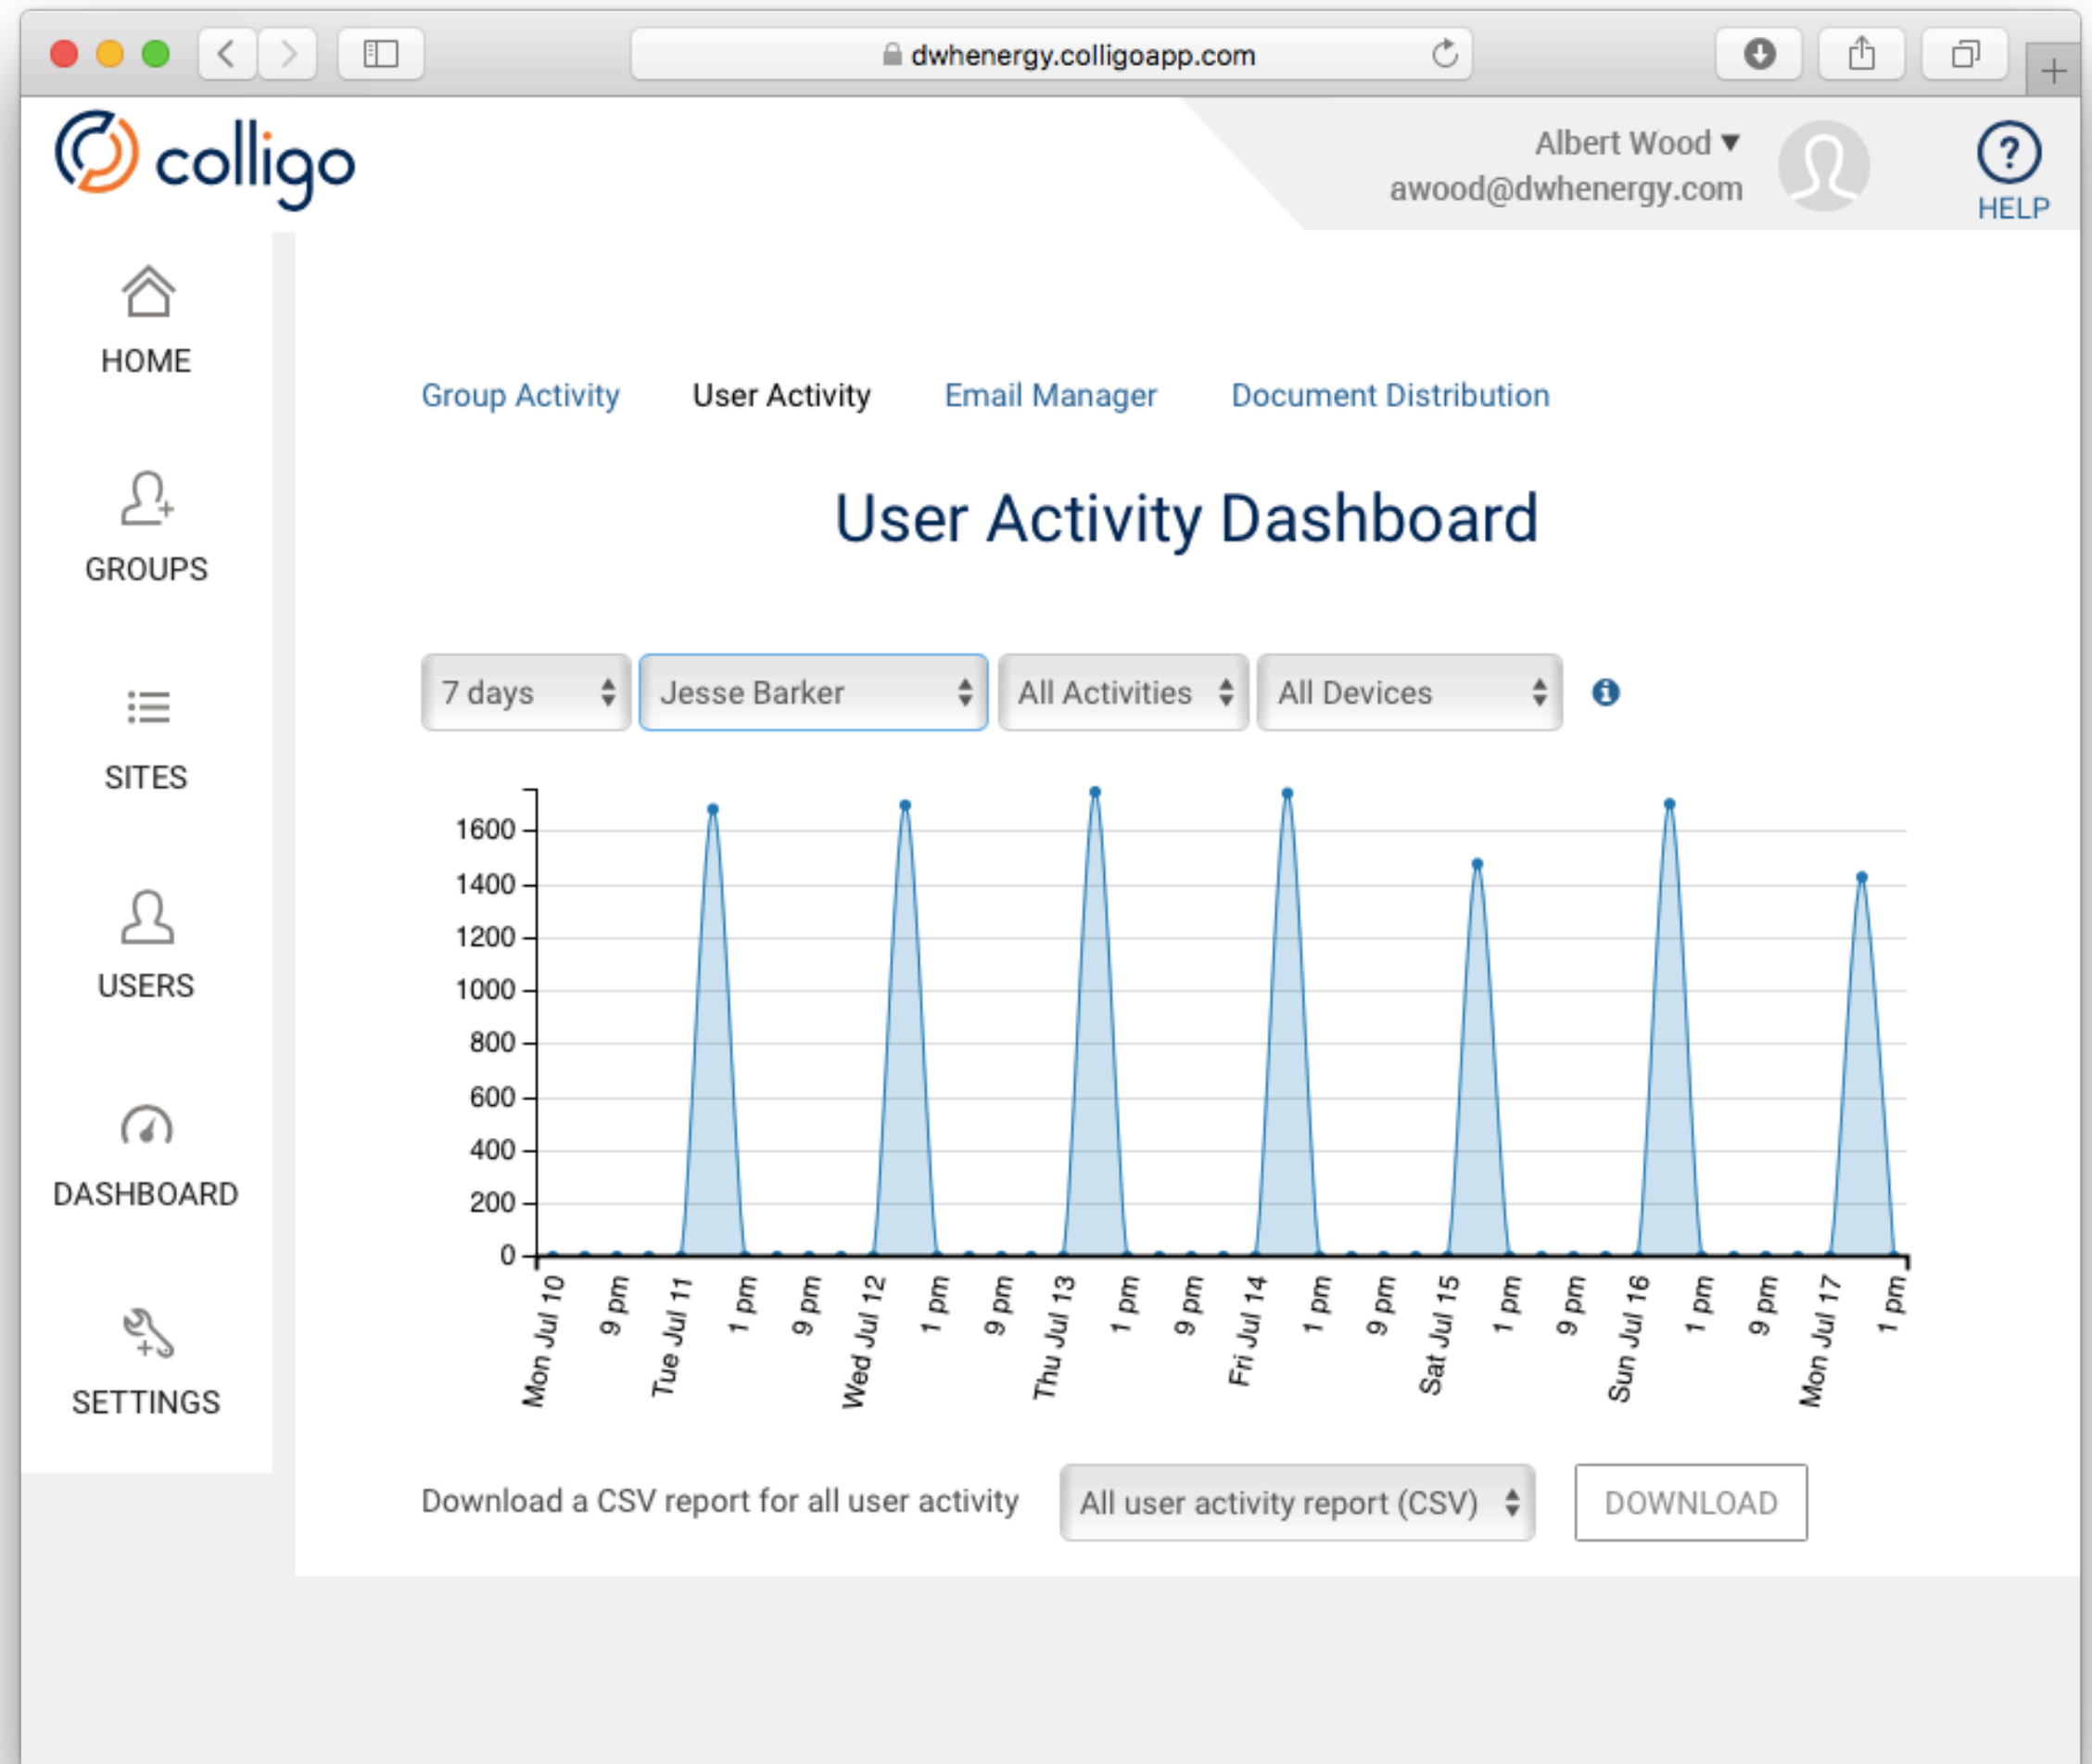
dwhenergy.colligoapp.com

colligo

Albert Wood ▾
awood@dwhenergy.com

HELP

HOME

GROUPS

SITES

USERS

DASHBOARD

SETTINGS

Group Activity User Activity Email Manager Document Distribution

User Activity Dashboard

7 days
Jesse Barker
All Activities
All Devices

1600
1400
1200
1000
800
600
400
200
0

Mon Jul 10 9 pm Tue Jul 11 1 pm 9 pm Wed Jul 12 1 pm 9 pm Thu Jul 13 1 pm 9 pm Fri Jul 14 1 pm 9 pm Sat Jul 15 1 pm 9 pm Sun Jul 16 1 pm 9 pm Mon Jul 17 1 pm

Download a CSV report for all user activity
All user activity report (CSV)
DOWNLOAD